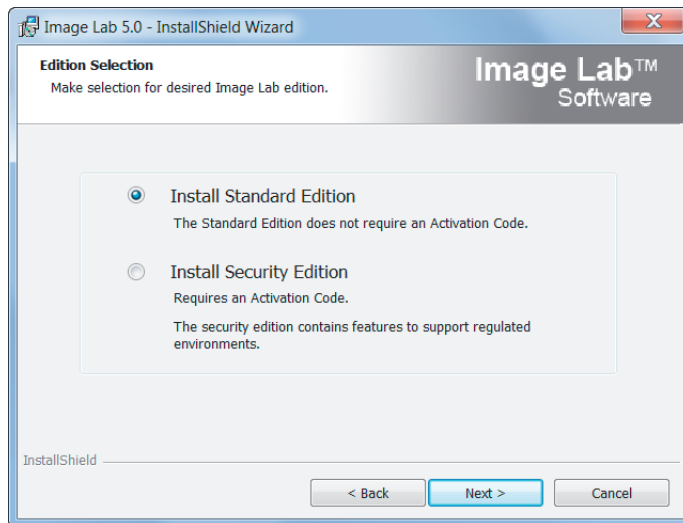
Image Lab 5.0 - InstallShield Wizard

X

Edition Selection

Make selection for desired Image Lab edition.

Image Lab™ Software

Install Standard Edition

The Standard Edition does not require an Activation Code.

Install Security Edition

Requires an Activation Code.

The security edition contains features to support regulated environments.

InstallShield

< Back

Next >

Cancel